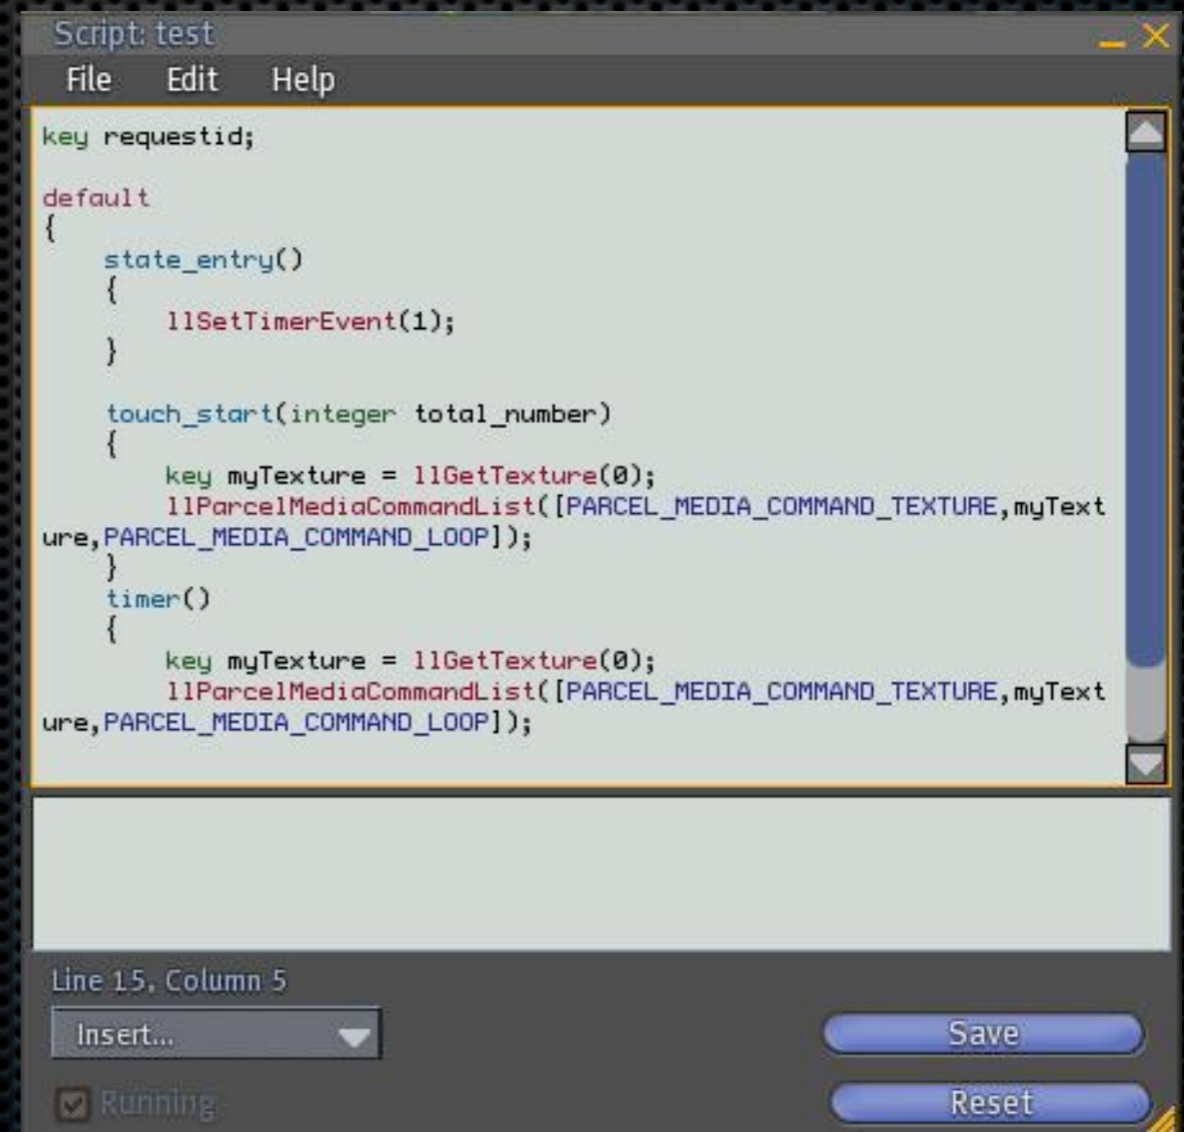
Script: test

File Edit Help

key requestid;

default
{
    state_entry()
    {
        llSetTimerEvent(1);
    }

    touch_start(integer total_number)
    {
        key myTexture = llGetTexture(0);
        llParcelMediaCommandList([PARCEL_MEDIA_COMMAND_TEXTURE,myTexture,PARCEL_MEDIA_COMMAND_LOOP]);
    }
    timer()
    {
        key myTexture = llGetTexture(0);
        llParcelMediaCommandList([PARCEL_MEDIA_COMMAND_TEXTURE,myTexture,PARCEL_MEDIA_COMMAND_LOOP]);

Line 15, Column 5

Insert...

Save

Running

Reset